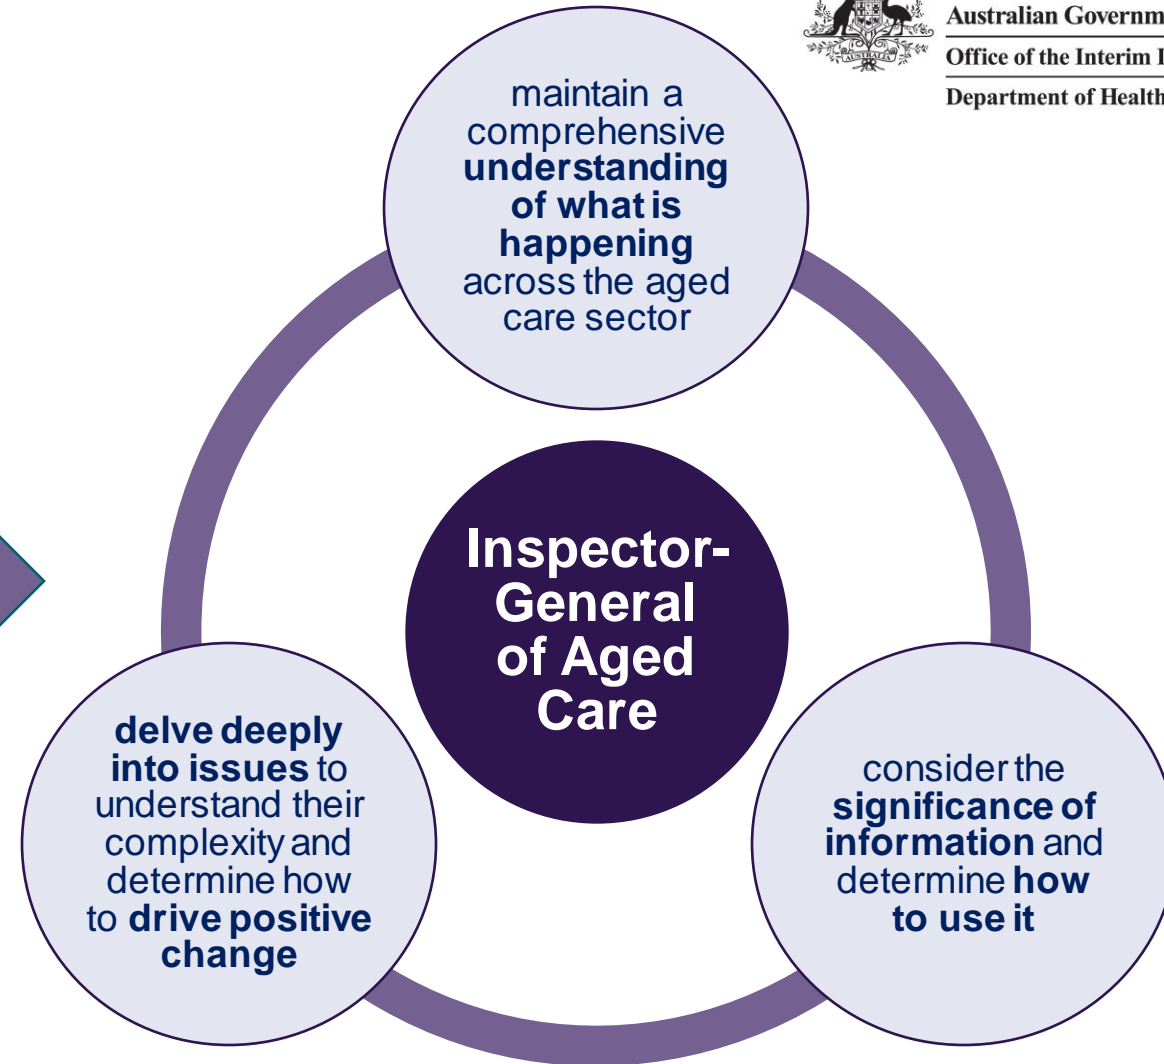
Australian Governm
Office of the Interim I
Department of Health

maintain a comprehensive **understanding of what is happening** across the aged care sector

Inspector-General of Aged Care

delve deeply into issues to understand their complexity and determine how to drive positive change

consider the significance of information and determine how to use it